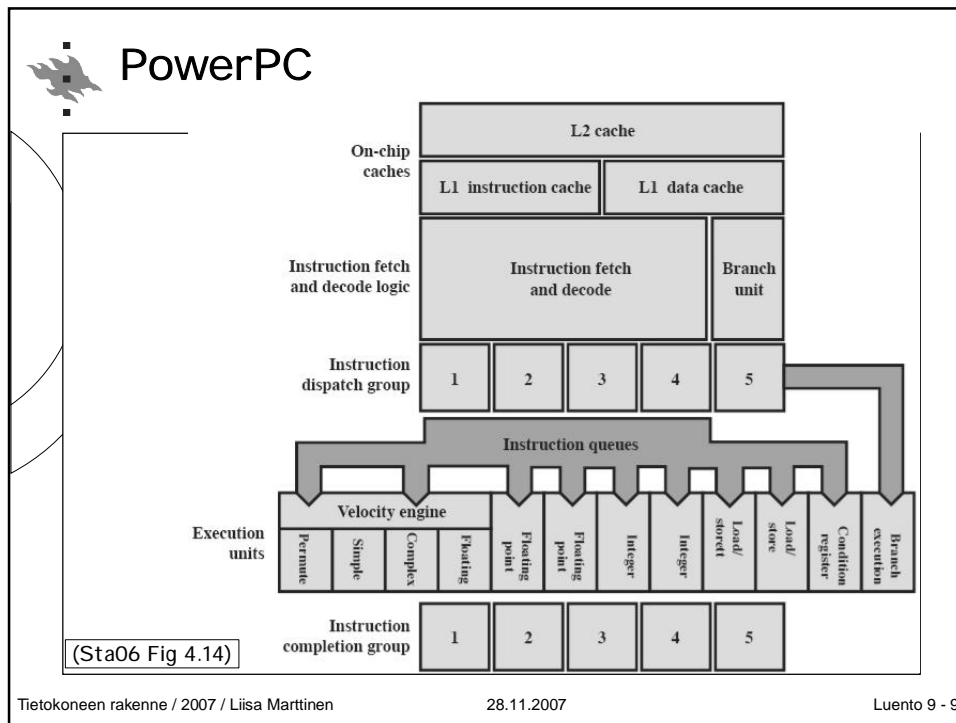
PowerPC

On-chip caches

L2 cache

L1 instruction cache

L1 data cache

Instruction fetch and decode logic

Instruction fetch and decode

Branch unit

Instruction dispatch group

1

2

3

4

5

Instruction queues

Execution units

Velocity engine

Permute

Simple

Complex

Floating

Floating point

Floating point

Integer

Integer

Load/ storeI

Load/ store

Condition register

Branch execution

Instruction completion group

1

2

3

4

5

(Sta06 Fig 4.14)

Tietokoneen rakenne / 2007 / Liisa Marttinen

28.11.2007

Luento 9 - 9